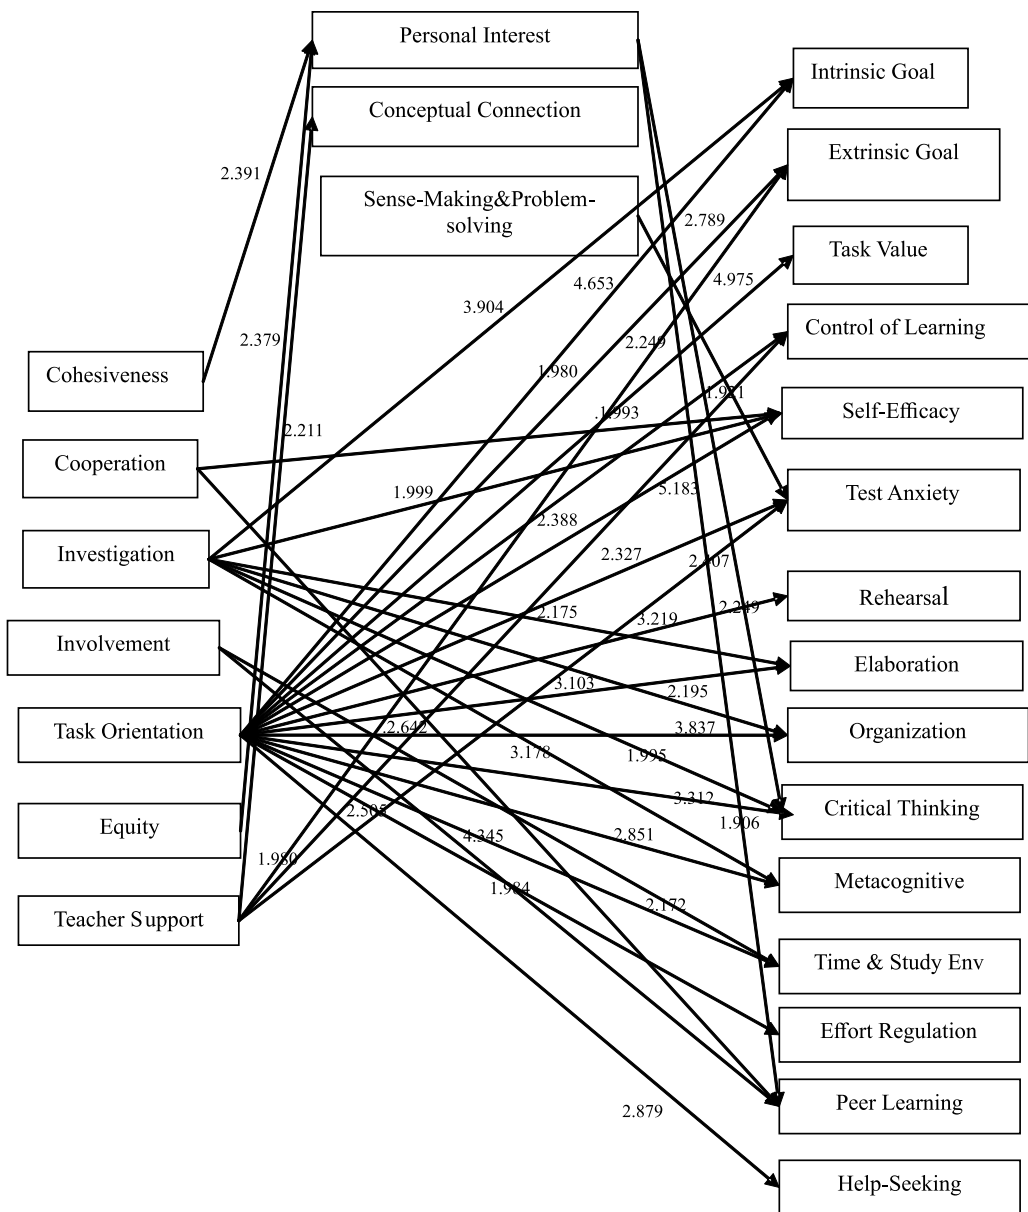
Personal Interest

Conceptual Connection

Sense-Making&Problem-solving

Intrinsic Goal

Extrinsic Goal

Task Value

Control of Learning

Self-Efficacy

Test Anxiety

Rehearsal

Elaboration

Organization

Critical Thinking

Metacognitive

Time & Study Env

Effort Regulation

Peer Learning

Help-Seeking

Cohesiveness

Cooperation

Investigation

Involvement

Task Orientation

Equity

Teacher Support

2.391

2.379

2.211

3.904

4.653

2.789

4.975

1.980

2.249

1.921

1.993

1.999

5.183

2.388

2.327

2.107

2.175

3.219

2.249

3.103

2.195

2.642

3.837

3.178

1.995

3.312

2.505

1.906

4.345

2.851

1.980

1.984

2.172

2.879